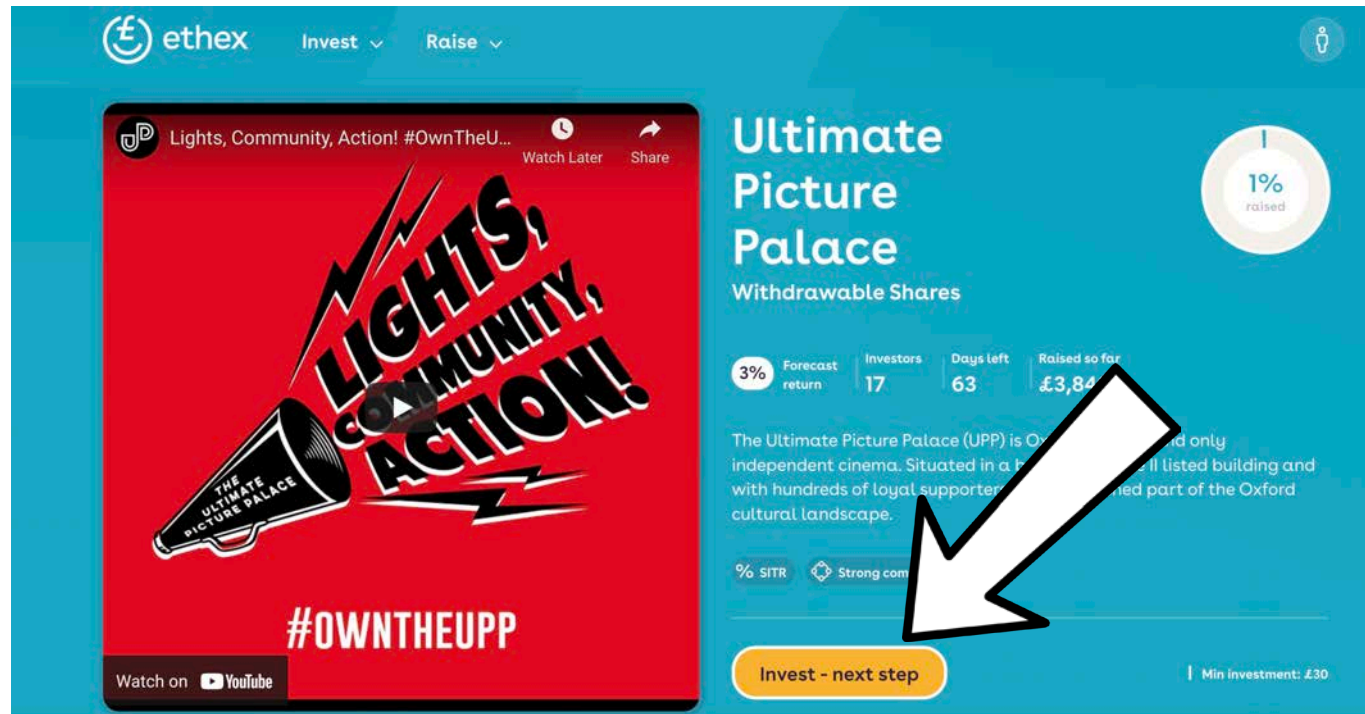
ethex Invest Raise

Lights, Community, Action! #OwnTheU...

Watch Later Share

LIGHTS, COMMUNITY, ACTION!

THE ULTIMATE PICTURE PALACE

#OWNTHEUPP

Watch on YouTube

Ultimate Picture Palace

Withdrawable Shares

1% raised

3% Forecast return

Investors 17

Days left 63

Raised so far £3,84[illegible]

The Ultimate Picture Palace (UPP) is Ox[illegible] only independent cinema. Situated in a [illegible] II listed building and with hundreds of loyal supporter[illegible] part of the Oxford cultural landscape.

% SITR

Strong com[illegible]

Invest - next step

Min investment: £30